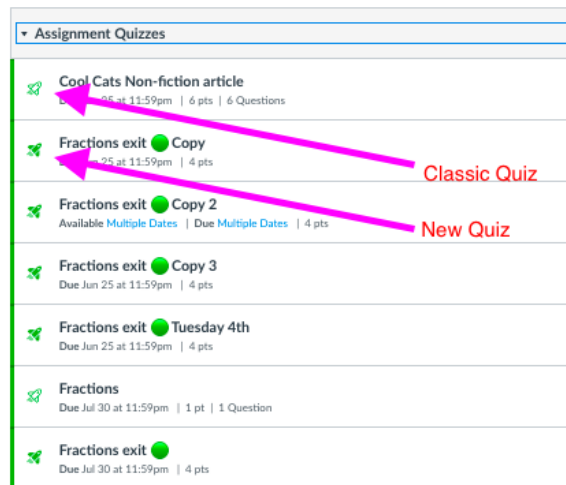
▾ Assignment Quizzes

Cool Cats Non-fiction article
D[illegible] 25 at 11:59pm | 6 pts | 6 Questions

Fractions exit Copy
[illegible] 25 at 11:59pm | 4 pts

Classic Quiz

Fractions exit Copy 2
Available Multiple Dates | Due Multiple Dates | 4 pts

New Quiz

Fractions exit Copy 3
Due Jun 25 at 11:59pm | 4 pts

Fractions exit Tuesday 4th
Due Jun 25 at 11:59pm | 4 pts

Fractions
Due Jul 30 at 11:59pm | 1 pt | 1 Question

Fractions exit
Due Jul 30 at 11:59pm | 4 pts